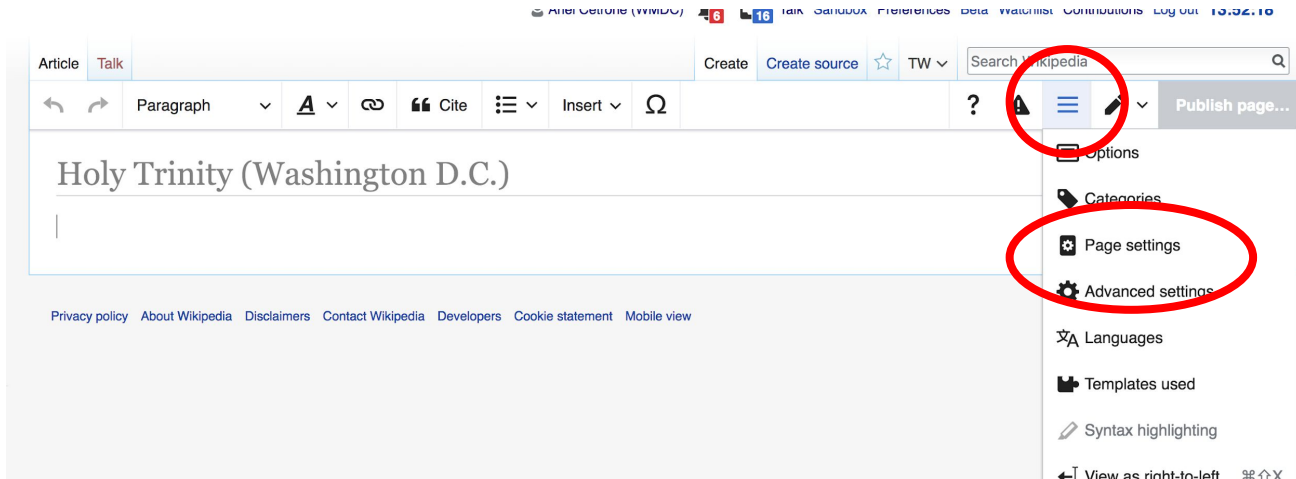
Ariel Cetrone (WMDC) 6 16 Talk Sandbox Preferences Beta Watchlist Contributions Log out 13:52:18

Article Talk

Create Create source TW

Search Wikipedia

Paragraph

Cite

Insert

Ω

?

Publish page...

Holy Trinity (Washington D.C.)

Options

Categories

Page settings

Advanced settings

Languages

Templates used

Syntax highlighting

View as right-to-left ⌘⇧X

Privacy policy About Wikipedia Disclaimers Contact Wikipedia Developers Cookie statement Mobile view